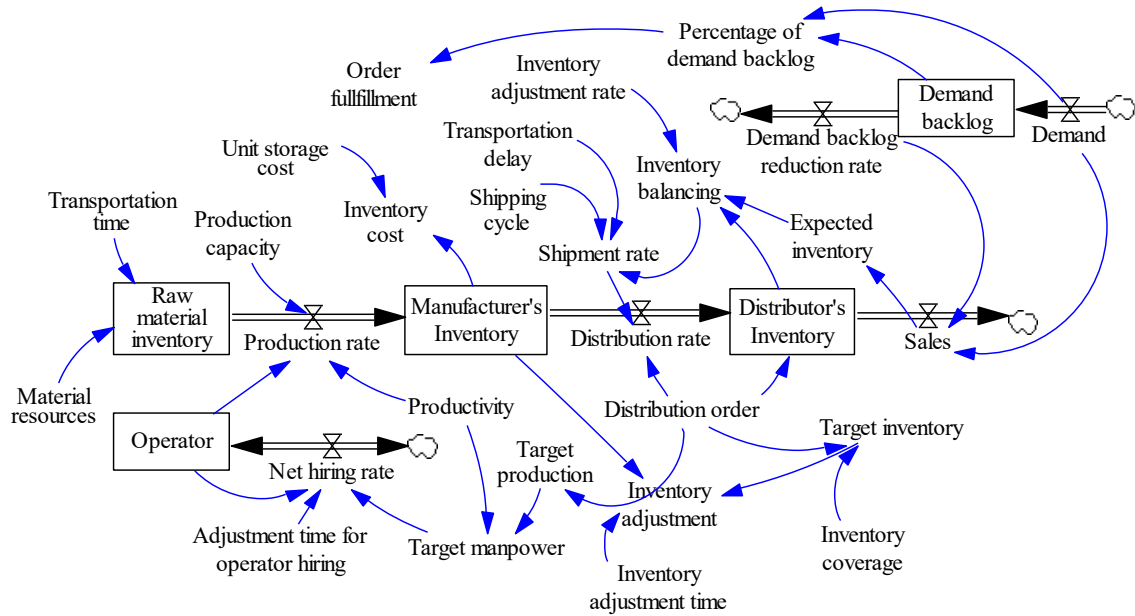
Percentage of demand backlog

Order fullfillment

Inventory adjustment rate

Demand backlog

Demand backlog reduction rate

Demand

Transportation delay

Inventory balancing

Unit storage cost

Shipping cycle

Expected inventory

Transportation time

Production capacity

Inventory cost

Shipment rate

Raw material inventory

Production rate

Manufacturer's Inventory

Distribution rate

Distributor's Inventory

Sales

Material resources

Productivity

Distribution order

Operator

Net hiring rate

Target production

Target inventory

Inventory adjustment

Adjustment time for operator hiring

Target manpower

Inventory coverage

Inventory adjustment time